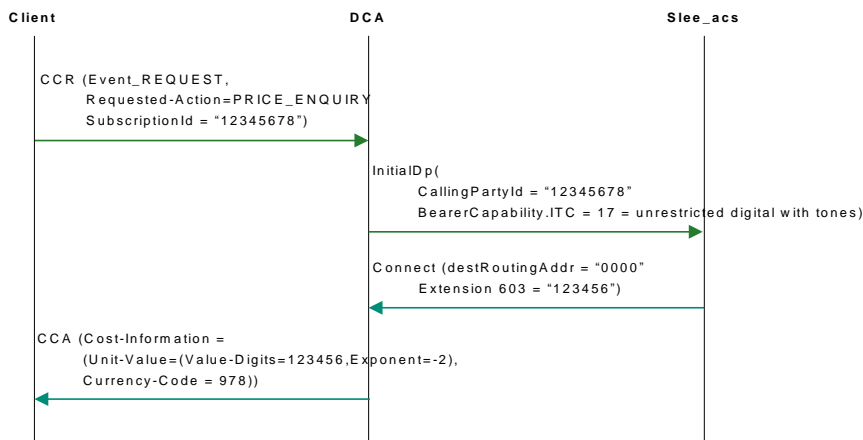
Client

DCA

Slee_acs

CCR (Event_REQUEST,
Requested-Action=PRICE_ENQUIRY
SubscriptionId = "12345678")

InitialDp(
CallingPartyId = "12345678"
BearerCapability.ITC = 17 = unrestricted digital with tones)

Connect (destRoutingAddr = "0000"
Extension 603 = "123456")

CCA (Cost-Information =
(Unit-Value=(Value-Digits=123456,Exponent=-2),
Currency-Code = 978))